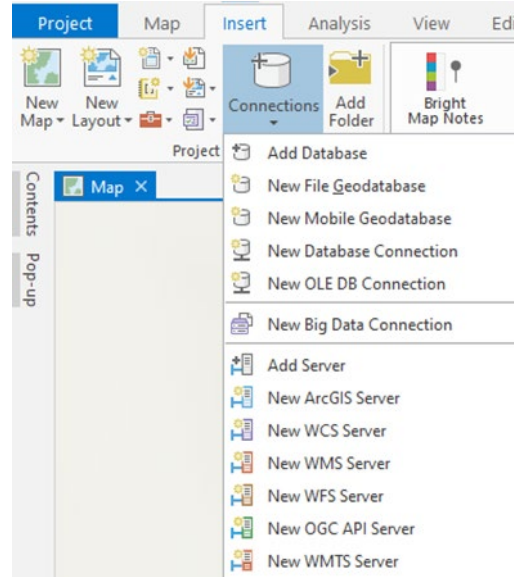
Project Map Insert Analysis View Edi

New Map New Layout Connections Add Folder Bright Map Notes

Project

Contents Pop-up

Map ×

Add Database
New File Geodatabase
New Mobile Geodatabase
New Database Connection
New OLE DB Connection
New Big Data Connection
Add Server
New ArcGIS Server
New WCS Server
New WMS Server
New WFS Server
New OGC API Server
New WMTS Server